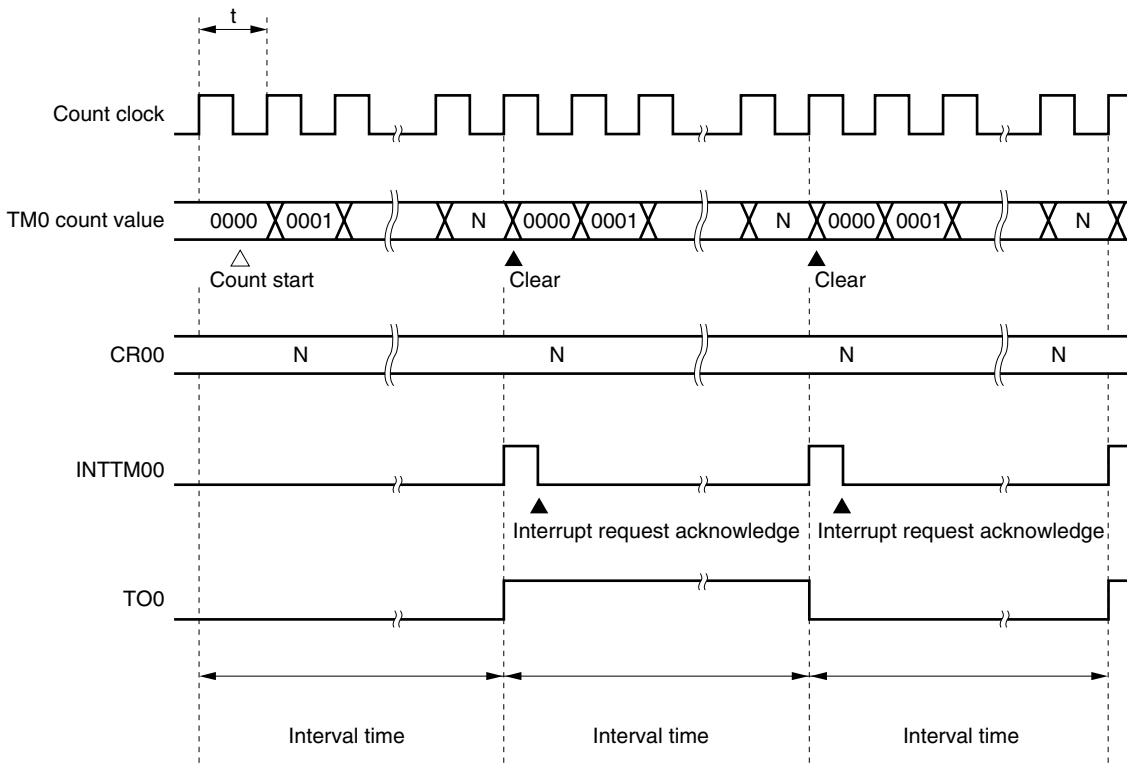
t

Count clock

TM0 count value 0000 0001 N 0000 0001 N 0000 0001 N

Count start

Clear

Clear

CR00 N N N N

INTTM00

Interrupt request acknowledge

Interrupt request acknowledge

TO0

Interval time

Interval time

Interval time